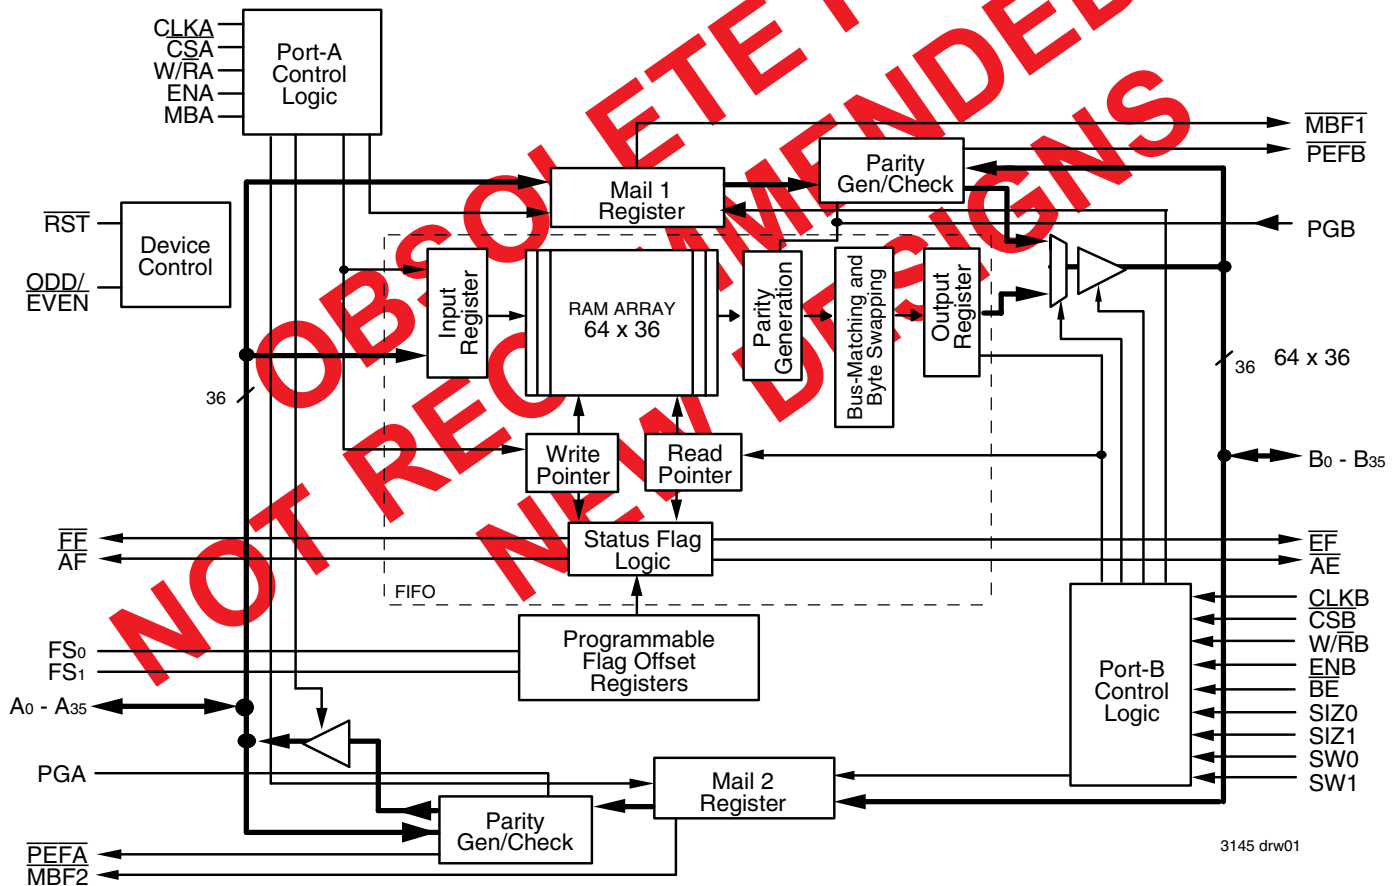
CLKA
CSA
W/RA
ENA
MBA

Port-A Control Logic

MBF1
PEFB

Parity Gen/Check

Mail 1 Register

PGB

RST

Device Control

ODD/ EVEN

Input Register

RAM ARRAY 64 x 36

Parity Generation

Bus-Matching and Byte Swapping

Output Register

36

64 x 36

36

Write Pointer

Read Pointer

$B_0$ - $B_{35}$

FF
AF

Status Flag Logic

EF
AE

FIFO

CLKB
CSB
W/RB
ENB
BE
SIZ0
SIZ1
SW0
SW1

$FS_0$
$FS_1$

Programmable Flag Offset Registers

Port-B Control Logic

$A_0$ - $A_{35}$

PGA

Mail 2 Register

Parity Gen/Check

PEFA
MBF2

3145 drw01

OBSOLETE PART
NOT RECOMMENDED FOR NEW DESIGNS